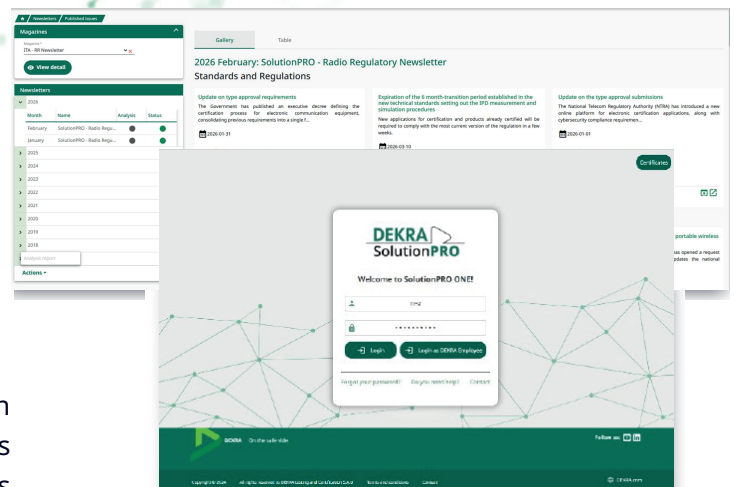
Newsletters / Published issues

Magazines

Magazine *
ITA - RR Newsletter

View detail

Newsletters

2026

| Month | Name | Analysis | Status |
|---|---|---|---|
| February | SolutionPRO - Radio Regu... | | |
| January | SolutionPRO - Radio Regu... | | |

2025
2024
2023
2022
2021
2020
2019
2018

Analysis report

Actions

Gallery
Table

2026 February: SolutionPRO - Radio Regulatory Newsletter
Standards and Regulations

Update on type approval requirements
The Government has published an executive decree defining the certification process for electronic communication equipment, consolidating previous requirements into a single f...
2026-01-31

Expiration of the 6 month-transition period established in the new technical standards setting out the SFD measurement and simulation procedures
New applications for certification and products already certified will be required to comply with the most current version of the regulation in a few weeks.
2026-03-10

Update on the type approval submissions
The National Telecom Regulatory Authority (NTRA) has introduced a new online platform for certification applications, along with cybersecurity compliance requiremen...
2026-01-01

Certificates

portable wireless

as opened a request
updates the national

DEKRA
SolutionPRO

Welcome to SolutionPRO ONE!

Login
Login as DEKRA Employee

Forgot your password?
Do you need help?
Contact

DEKRA On the safe side

Follow us:

Copyright © 2024 All rights reserved to DEKRA Testing and Certification S.A.U.
Terms and conditions
Contact

dekra.com

n
s
s